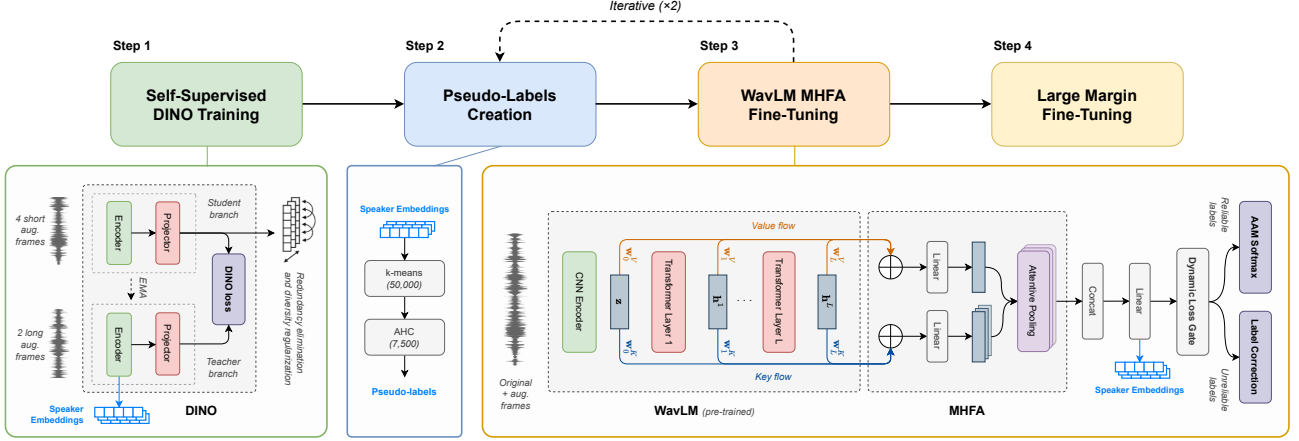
Iterative (×2)

Step 1
Self-Supervised DINO Training

Step 2
Pseudo-Labels Creation

Step 3
WavLM MHFA Fine-Tuning

Step 4
Large Margin Fine-Tuning

4 short aug. frames
Encoder
Projector
Student branch
EMA
DINO loss
Redundancy elimination and diversity regularization
2 long aug. frames
Encoder
Projector
Teacher branch
Speaker Embeddings
DINO

Speaker Embeddings
k-means
(50,000)
AHC
(7,500)
Pseudo-labels

Value flow
Original + aug. frames
CNN Encoder
$\mathbf{z}$
$\mathbf{w}_0^V$
$\mathbf{w}_0^K$
Transformer Layer 1
$\mathbf{h}^1$
$\mathbf{w}_1^V$
$\mathbf{w}_1^K$
...
Transformer Layer L
$\mathbf{h}^L$
$\mathbf{w}_L^V$
$\mathbf{w}_L^K$
Key flow
WavLM (pre-trained)
Linear
Linear
Attentive Pooling
MHFA
Concat
Linear
Speaker Embeddings
Dynamic Loss Gate
Reliable labels
AAM Softmax
Label Correction
Unreliable labels